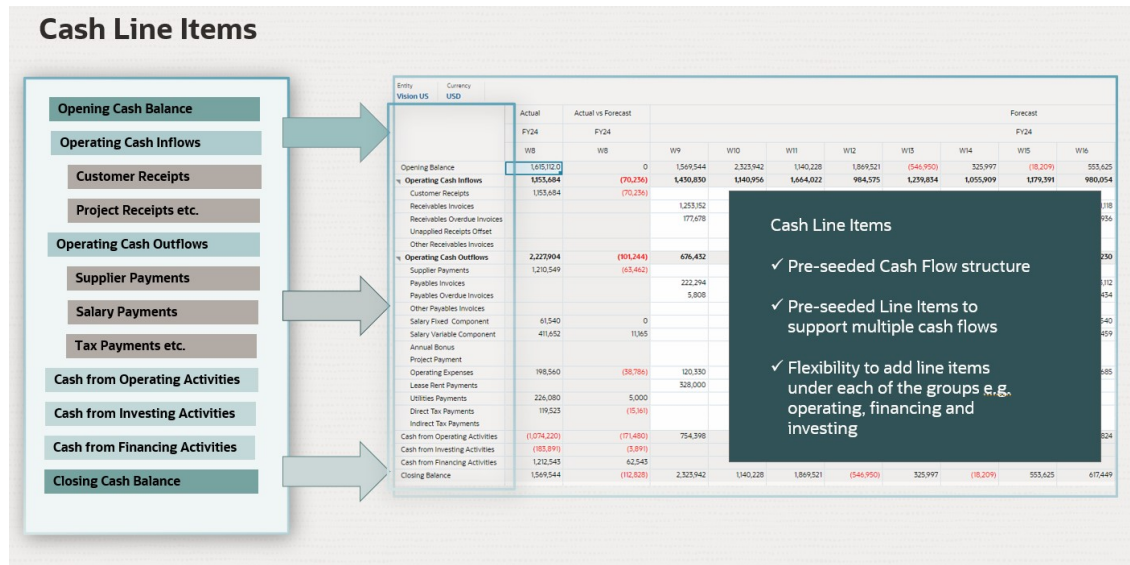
Cash Line Items

Opening Cash Balance
Operating Cash Inflows
Customer Receipts
Project Receipts etc.
Operating Cash Outflows
Supplier Payments
Salary Payments
Tax Payments etc.
Cash from Operating Activities
Cash from Investing Activities
Cash from Financing Activities
Closing Cash Balance

Entity: Vision US
Currency: USD

| | Actual | Actual vs Forecast | Forecast | | | | | | | |
|---|---|---|---|---|---|---|---|---|---|---|
| | FY24 | FY24 | FY24 | | | | | | | |
| | W8 | W8 | W9 | W10 | W11 | W12 | W13 | W14 | W15 | W16 |
| Opening Balance | 1,615,112.0 | 0 | 1,569,544 | 2,323,942 | 1,140,228 | 1,869,521 | (546,950) | 325,997 | (18,209) | 553,625 |
| Operating Cash Inflows | 1,153,684 | (70,236) | 1,450,830 | 1,140,956 | 1,664,022 | 984,575 | 1,239,834 | 1,055,909 | 1,179,391 | 980,054 |
| Customer Receipts | 1,153,684 | (70,236) | | | | | | | | |
| Receivables Invoices | | | 1,253,152 | | | | | | | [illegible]118 |
| Receivables Overdue Invoices | | | 177,678 | | | | | | | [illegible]936 |
| Unapplied Receipts Offset | | | | | | | | | | |
| Other Receivables Invoices | | | | | | | | | | |
| Operating Cash Outflows | 2,227,904 | (101,244) | 676,432 | | | | | | | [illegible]230 |
| Supplier Payments | 1,210,549 | (63,462) | | | | | | | | |
| Payables Invoices | | | 222,294 | | | | | | | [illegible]112 |
| Payables Overdue Invoices | | | 5,808 | | | | | | | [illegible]434 |
| Other Payables Invoices | | | | | | | | | | |
| Salary Fixed Component | 61,540 | 0 | | | | | | | | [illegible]540 |
| Salary Variable Component | 411,652 | 11,165 | | | | | | | | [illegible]459 |
| Annual Bonus | | | | | | | | | | |
| Project Payment | | | | | | | | | | |
| Operating Expenses | 198,560 | (38,786) | 120,330 | | | | | | | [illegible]685 |
| Lease Rent Payments | | | 328,000 | | | | | | | |
| Utilities Payments | 226,080 | 5,000 | | | | | | | | |
| Direct Tax Payments | 119,523 | (15,161) | | | | | | | | |
| Indirect Tax Payments | | | | | | | | | | |
| Cash from Operating Activities | (1,074,220) | (171,480) | 754,398 | | | | | | | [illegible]824 |
| Cash from Investing Activities | (183,891) | (3,891) | | | | | | | | |
| Cash from Financing Activities | 1,212,543 | 62,543 | | | | | | | | |
| Closing Balance | 1,569,544 | (112,828) | 2,323,942 | 1,140,228 | 1,869,521 | (546,950) | 325,997 | (18,209) | 553,625 | 617,449 |

Cash Line Items
✓ Pre-seeded Cash Flow structure
✓ Pre-seeded Line Items to support multiple cash flows
✓ Flexibility to add line items under each of the groups e.g. operating, financing and investing